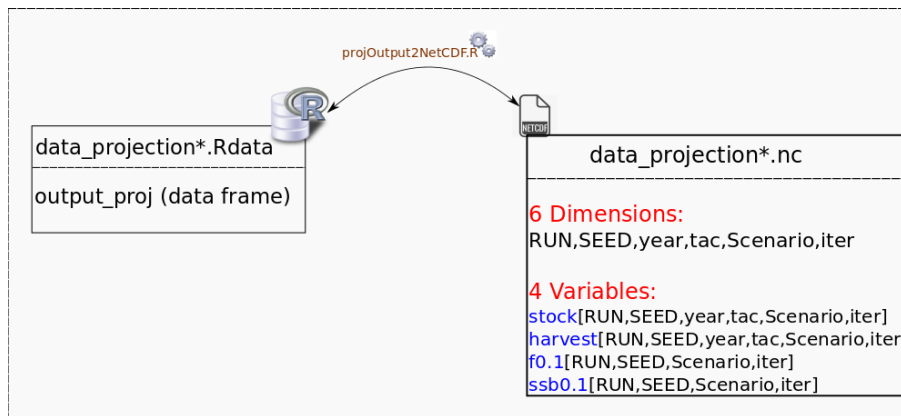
projOutput2NetCDF.R

R

data_projection*.Rdata

output_proj (data frame)

NETCDF

data_projection*.nc

6 Dimensions:
RUN,SEED,year,tac,Scenario,iter

4 Variables:
stock[RUN,SEED,year,tac,Scenario,iter]
harvest[RUN,SEED,year,tac,Scenario,iter
f0.1[RUN,SEED,Scenario,iter]
ssb0.1[RUN,SEED,Scenario,iter]